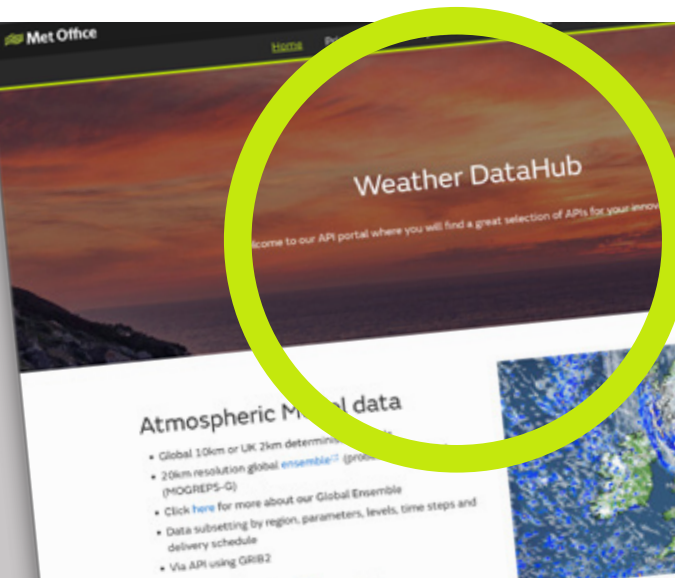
Met Office

Home Pr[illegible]

Weather DataHub

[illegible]lcome to our API portal where you will find a great selection of APIs for your innov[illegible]

Atmospheric M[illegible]l data

• Global 10km or UK 2km determin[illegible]
• 20km resolution global ensemble (pro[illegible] (MOGREPS-G)
• Click here for more about our Global Ensemble
• Data subsetting by region, parameters, levels, time steps and delivery schedule
• Via API using GRIB2